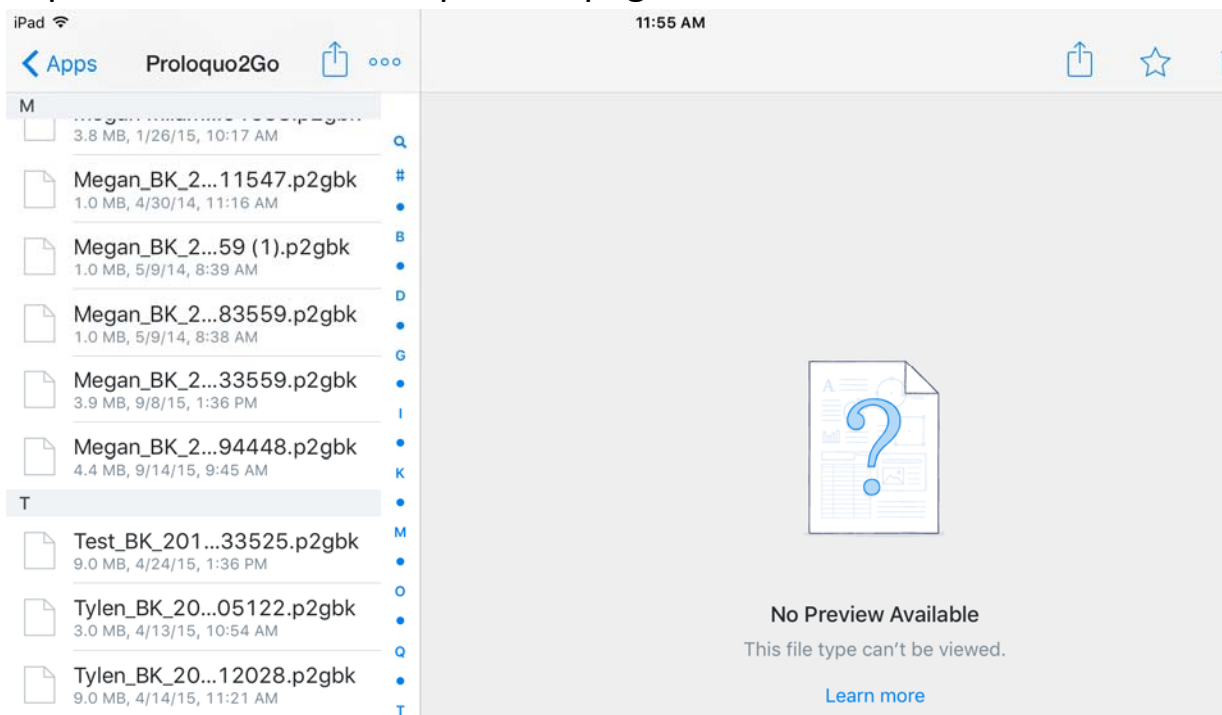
iPad

11:55 AM

Apps

Proloquo2Go

M

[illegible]

3.8 MB, 1/26/15, 10:17 AM

Megan_BK_2...11547.p2gbk
1.0 MB, 4/30/14, 11:16 AM

Megan_BK_2...59 (1).p2gbk
1.0 MB, 5/9/14, 8:39 AM

Megan_BK_2...83559.p2gbk
1.0 MB, 5/9/14, 8:38 AM

Megan_BK_2...33559.p2gbk
3.9 MB, 9/8/15, 1:36 PM

Megan_BK_2...94448.p2gbk
4.4 MB, 9/14/15, 9:45 AM

T

Test_BK_201...33525.p2gbk
9.0 MB, 4/24/15, 1:36 PM

Tylen_BK_20...05122.p2gbk
3.0 MB, 4/13/15, 10:54 AM

Tylen_BK_20...12028.p2gbk
9.0 MB, 4/14/15, 11:21 AM

Q # • B • D • G • I • K • M • O • Q • T

No Preview Available

This file type can't be viewed.

Learn more